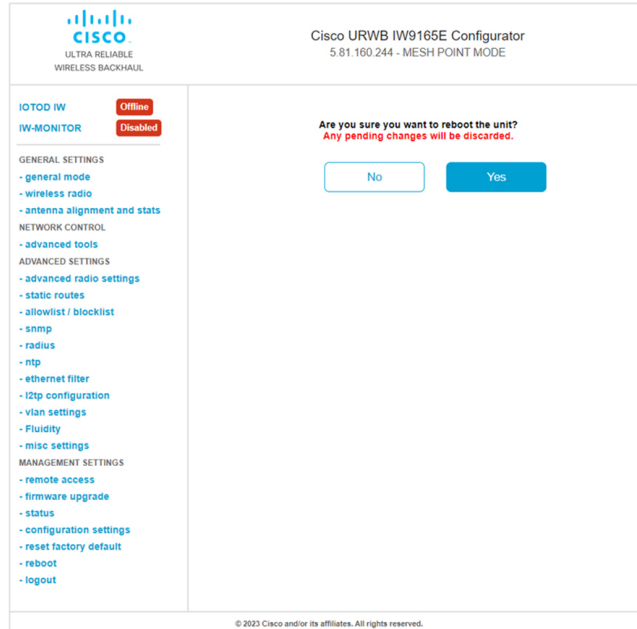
CISCO
ULTRA RELIABLE
WIRELESS BACKHAUL

Cisco URWB IW9165E Configurator
5.81.160.244 - MESH POINT MODE

IOTOD IW Offline
IW-MONITOR Disabled

GENERAL SETTINGS
- general mode
- wireless radio
- antenna alignment and stats
NETWORK CONTROL
- advanced tools
ADVANCED SETTINGS
- advanced radio settings
- static routes
- allowlist / blocklist
- snmp
- radius
- ntp
- ethernet filter
- l2tp configuration
- vlan settings
- Fluidity
- misc settings
MANAGEMENT SETTINGS
- remote access
- firmware upgrade
- status
- configuration settings
- reset factory default
- reboot
- logout

Are you sure you want to reboot the unit?
Any pending changes will be discarded.

No
Yes

© 2023 Cisco and/or its affiliates. All rights reserved.